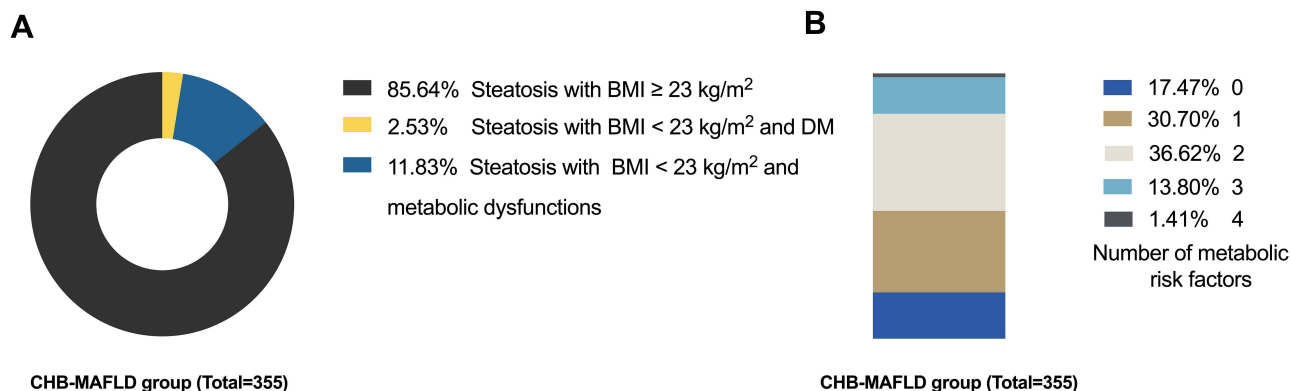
A

85.64% Steatosis with BMI ≥ 23 kg/m$^2$
2.53% Steatosis with BMI < 23 kg/m$^2$ and DM
11.83% Steatosis with BMI < 23 kg/m$^2$ and metabolic dysfunctions

CHB-MAFLD group (Total=355)

B

17.47% 0
30.70% 1
36.62% 2
13.80% 3
1.41% 4
Number of metabolic risk factors

CHB-MAFLD group (Total=355)